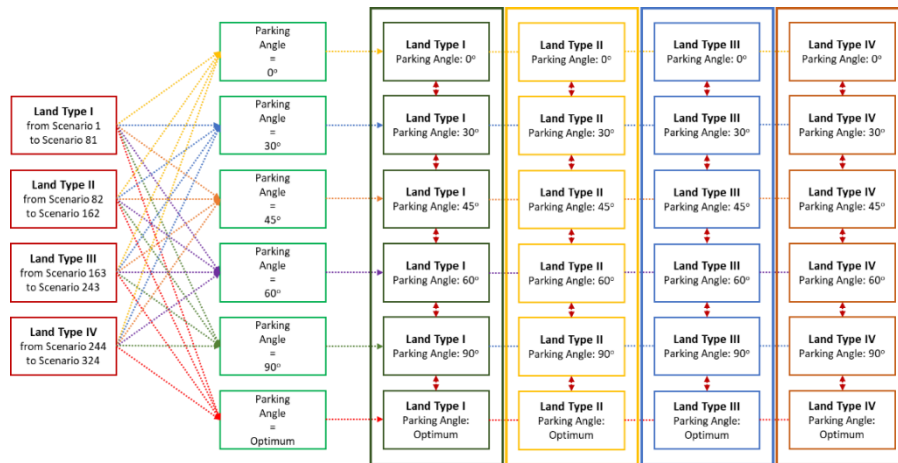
Land Type I
from Scenario 1
to Scenario 81

Land Type II
from Scenario 82
to Scenario 162

Land Type III
from Scenario 163
to Scenario 243

Land Type IV
from Scenario 244
to Scenario 324

Parking Angle = 0°

Parking Angle = 30°

Parking Angle = 45°

Parking Angle = 60°

Parking Angle = 90°

Parking Angle = Optimum

Land Type I
Parking Angle: 0°

Land Type I
Parking Angle: 30°

Land Type I
Parking Angle: 45°

Land Type I
Parking Angle: 60°

Land Type I
Parking Angle: 90°

Land Type I
Parking Angle: Optimum

Land Type II
Parking Angle: 0°

Land Type II
Parking Angle: 30°

Land Type II
Parking Angle: 45°

Land Type II
Parking Angle: 60°

Land Type II
Parking Angle: 90°

Land Type II
Parking Angle: Optimum

Land Type III
Parking Angle: 0°

Land Type III
Parking Angle: 30°

Land Type III
Parking Angle: 45°

Land Type III
Parking Angle: 60°

Land Type III
Parking Angle: 90°

Land Type III
Parking Angle: Optimum

Land Type IV
Parking Angle: 0°

Land Type IV
Parking Angle: 30°

Land Type IV
Parking Angle: 45°

Land Type IV
Parking Angle: 60°

Land Type IV
Parking Angle: 90°

Land Type IV
Parking Angle: Optimum